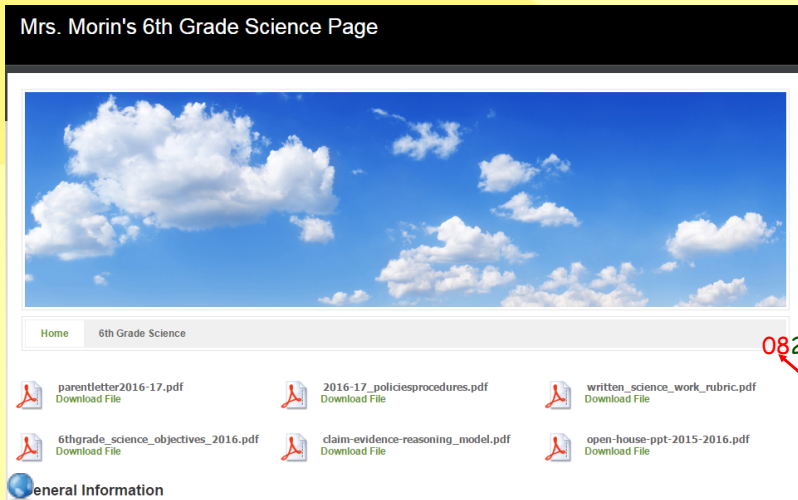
Mrs. Morin's 6th Grade Science Page

Home 6th Grade Science

082

parentletter2016-17.pdf
Download File

2016-17_policiesprocedures.pdf
Download File

written_science_work_rubric.pdf
Download File

6thgrade_science_objectives_2016.pdf
Download File

claim-evidence-reasoning_model.pdf
Download File

open-house-ppt-2015-2016.pdf
Download File

eneral Information